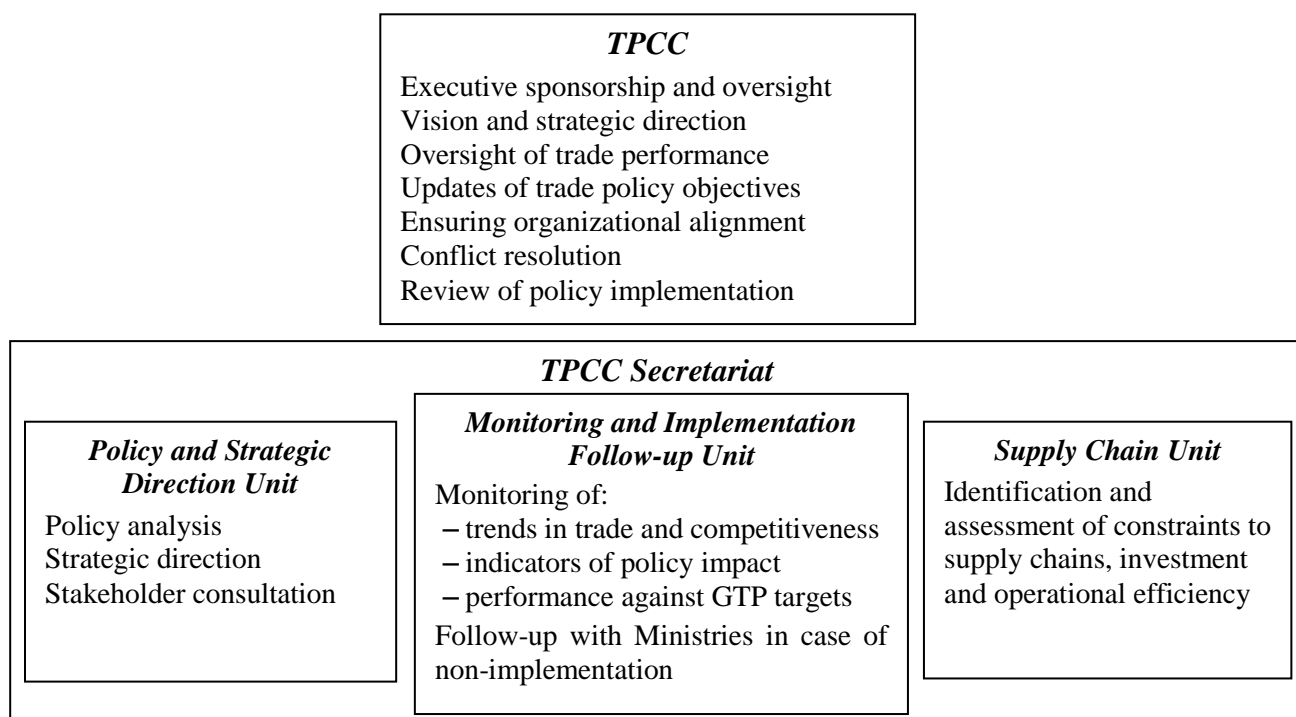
*TPCC*

Executive sponsorship and oversight
Vision and strategic direction
Oversight of trade performance
Updates of trade policy objectives
Ensuring organizational alignment
Conflict resolution
Review of policy implementation

*TPCC Secretariat*

*Policy and Strategic Direction Unit*

Policy analysis
Strategic direction
Stakeholder consultation

*Monitoring and Implementation Follow-up Unit*

Monitoring of:
– trends in trade and competitiveness
– indicators of policy impact
– performance against GTP targets
Follow-up with Ministries in case of non-implementation

*Supply Chain Unit*

Identification and assessment of constraints to supply chains, investment and operational efficiency